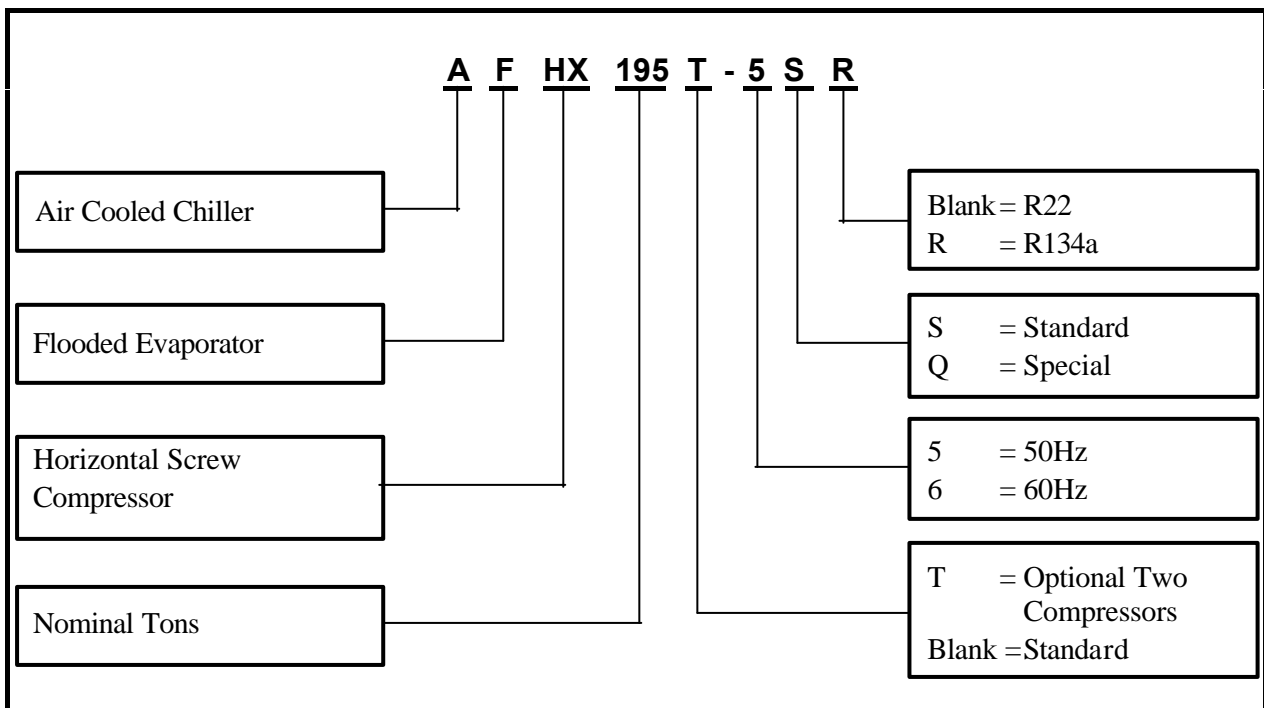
A F HX 195 T - 5 S R

Air Cooled Chiller

Flooded Evaporator

Horizontal Screw Compressor

Nominal Tons

Blank = R22
R = R134a

S = Standard
Q = Special

5 = 50Hz
6 = 60Hz

T = Optional Two Compressors
Blank =Standard